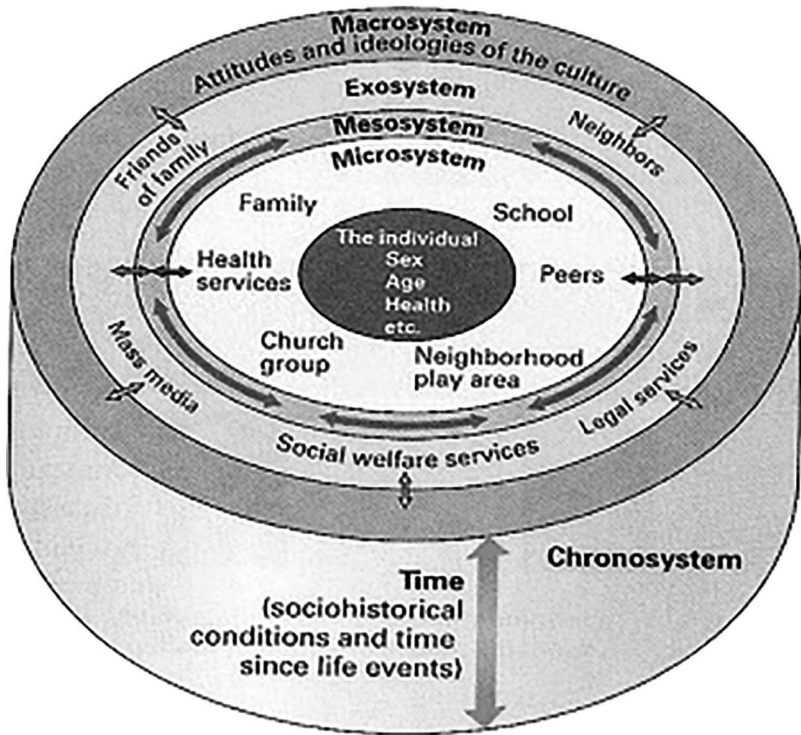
Macrosystem
Attitudes and ideologies of the culture

Exosystem

Mesosystem

Microsystem

Friends of family

Neighbors

Family

School

The individual
Sex
Age
Health
etc.

Health services

Peers

Church group

Neighborhood play area

Mass media

Legal services

Social welfare services

Chronosystem

Time
(sociohistorical conditions and time since life events)